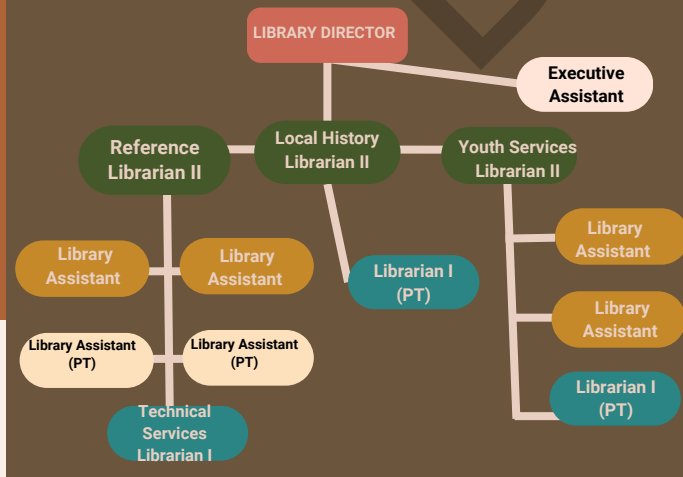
LIBRARY DIRECTOR

Executive Assistant

Reference Librarian II

Local History Librarian II

Youth Services Librarian II

Library Assistant

Library Assistant

Librarian I (PT)

Library Assistant

Library Assistant (PT)

Library Assistant (PT)

Library Assistant

Librarian I (PT)

Technical Services Librarian I